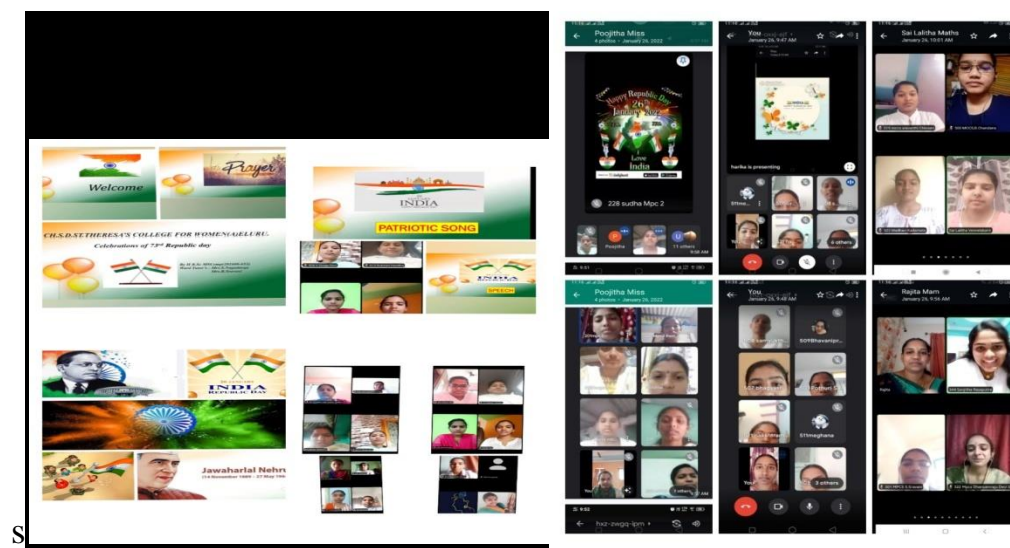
Welcome

Prayer

CH.S.D.ST.THERESA'S COLLEGE FOR WOMEN(A)ELURU.

Celebrations of 73rd Republic day

INDIA

PATRIOTIC SONG

SPEECH

INDIA

Jawaharlal Nehru

S

Poojitha Miss
4 photos · January 26, 2022

Happy Republic Day
26 January

Love India

228 sudha Mpc 2

Poojitha

11 others

You
January 26, 9:47 AM

harika is presenting

511mo

6 others

Sai Lalitha Maths
January 26, 10:01 AM

Sai Lalitha Ma

Poojitha Miss
4 photos · January 26, 2022

You

3 others

You
January 26, 9:48 AM

509Bhavanip

511meghana

3 others

hxz-zwgq-ipm

Rajita Mam
January 26, 9:56 AM

Rajita